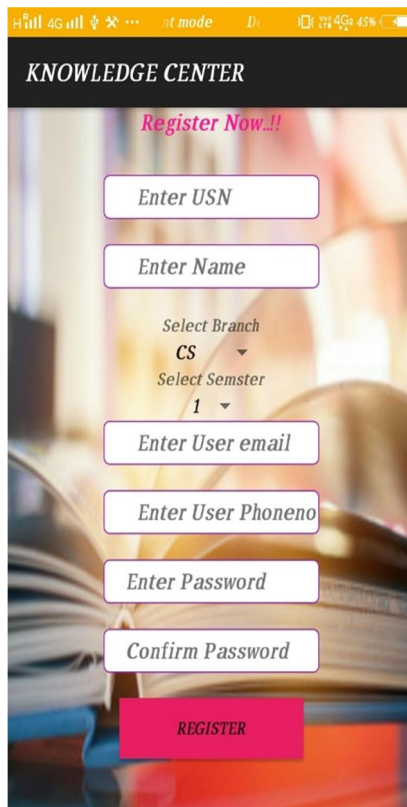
H 4G ... nt mode D 4G 45%

KNOWLEDGE CENTER

Register Now..!!

Enter USN

Enter Name

Select Branch
CS

Select Semster
1

Enter User email

Enter User Phoneno

Enter Password

Confirm Password

REGISTER